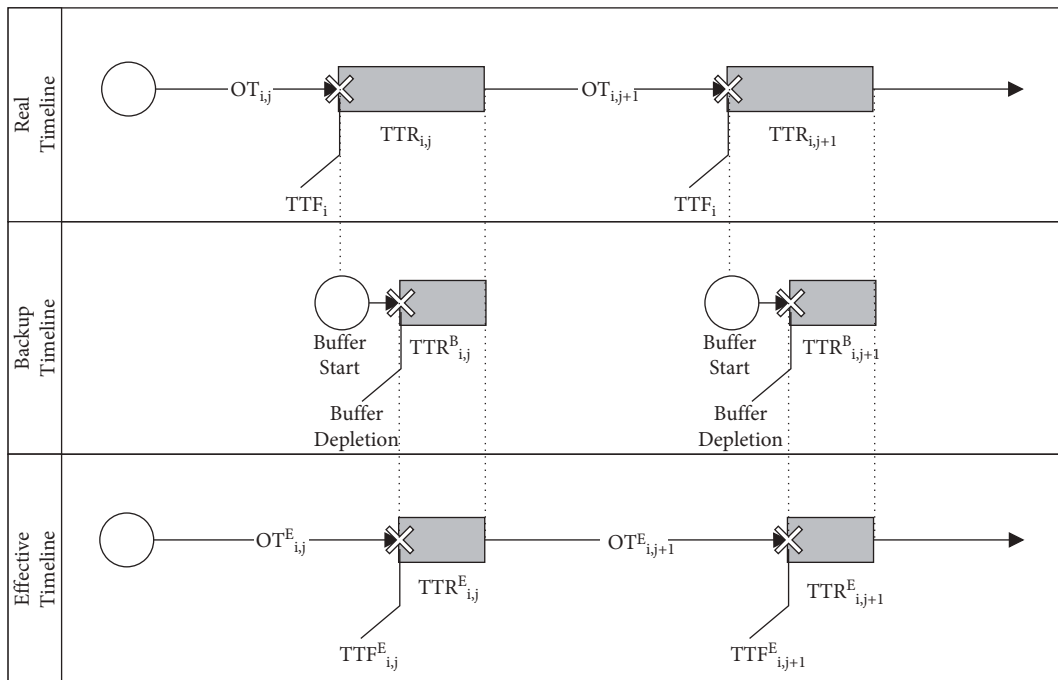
Real Timeline

$OT_{i,j}$

$TTR_{i,j}$

$TTF_i$

$OT_{i,j+1}$

$TTR_{i,j+1}$

$TTF_i$

Backup Timeline

Buffer Start

$TTR^B_{i,j}$

Buffer Depletion

Buffer Start

$TTR^B_{i,j+1}$

Buffer Depletion

Effective Timeline

$OT^E_{i,j}$

$TTR^E_{i,j}$

$TTF^E_{i,j}$

$OT^E_{i,j+1}$

$TTR^E_{i,j+1}$

$TTF^E_{i,j+1}$